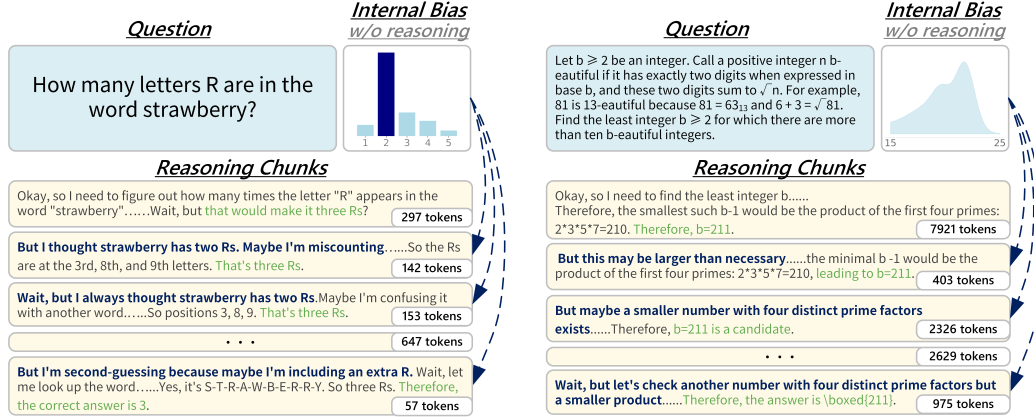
Question

Internal Bias
w/o reasoning

How many letters R are in the word strawberry?

1 2 3 4 5

Reasoning Chunks

Okay, so I need to figure out how many times the letter "R" appears in the word "strawberry"……Wait, but that would make it three Rs?
297 tokens

But I thought strawberry has two Rs. Maybe I'm miscounting……So the Rs are at the 3rd, 8th, and 9th letters. That's three Rs.
142 tokens

Wait, but I always thought strawberry has two Rs.Maybe I'm confusing it with another word……So positions 3, 8, 9. That's three Rs.
153 tokens

• • •
647 tokens

But I'm second-guessing because maybe I'm including an extra R. Wait, let me look up the word……Yes, it's S-T-R-A-W-B-E-R-R-Y. So three Rs. Therefore, the correct answer is 3.
57 tokens

Question

Internal Bias
w/o reasoning

Let $b \geqslant 2$ be an integer. Call a positive integer n b-eautiful if it has exactly two digits when expressed in base b, and these two digits sum to $\sqrt{n}$. For example, 81 is 13-eautiful because $81 = 63_{13}$ and $6 + 3 = \sqrt{81}$. Find the least integer $b \geqslant 2$ for which there are more than ten b-eautiful integers.

15 25

Reasoning Chunks

Okay, so I need to find the least integer b......
Therefore, the smallest such b-1 would be the product of the first four primes: 2*3*5*7=210. Therefore, b=211.
7921 tokens

But this may be larger than necessary……the minimal b -1 would be the product of the first four primes: 2*3*5*7=210, leading to b=211.
403 tokens

But maybe a smaller number with four distinct prime factors exists……Therefore, b=211 is a candidate.
2326 tokens

• • •
2629 tokens

Wait, but let's check another number with four distinct prime factors but a smaller product……Therefore, the answer is \boxed{211}.
975 tokens